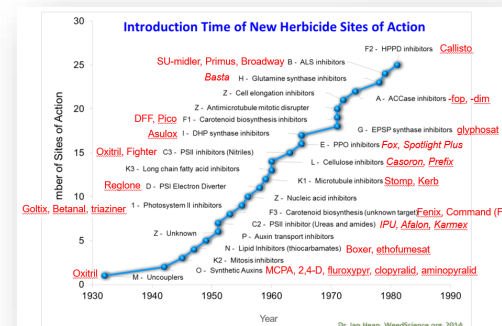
Introduction Time of New Herbicide Sites of Action

30
25
20
15
10
5
0

mber of Sites of Action

1930 1940 1950 1960 1970 1980 1990

Year

F2 - HPPD inhibitors Callisto
SU-midler, Primus, Broadway B - ALS inhibitors
Basta H - Glutamine synthase inhibitors
Z - Cell elongation inhibitors
A - ACCase inhibitors -fop, -dim
Z - Antimicrotubule mitotic disrupter
DFF, Pico F1 - Carotenoid biosynthesis inhibitors
Asulox I - DHP synthase inhibitors
G - EPSP synthase inhibitors glyphosat
E - PPO inhibitors Fox, Spotlight Plus
Oxitril, Fighter C3 - PSII inhibitors (Nitriles)
L - Cellulose inhibitors Casoron, Prefix
K3 - Long chain fatty acid inhibitors
Reglone D - PSI Electron Diverter
K1 - Microtubule inhibitors Stomp, Kerb
Goltix, Betanal, triaziner 1 - Photosystem II inhibitors
Z - Nucleic acid inhibitors
F3 - Carotenoid biosynthesis (unknown target) Fenix, Command (F
C2 - PSII inhibitor (Ureas and amides) IPU, Afalon, Karmex
Z - Unknown
P - Auxin transport inhibitors
N - Lipid Inhibitors (thiocarbamates) Boxer, ethofumesat
K2 - Mitosis inhibitors
O - Synthetic Auxins MCPA, 2,4-D, fluroxypyr, clopyralid, aminopyralid
Oxitril
M - Uncouplers

Dr. Ian Heap, WeedScience.org 2014